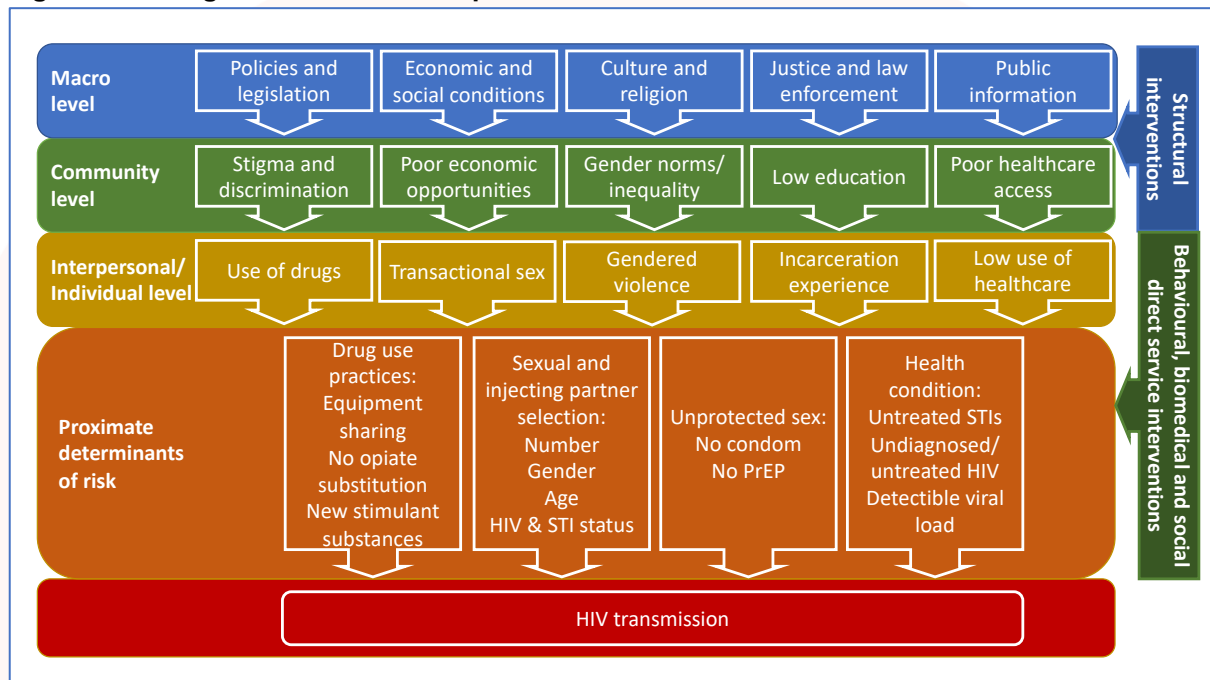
Macro level

Policies and legislation

Economic and social conditions

Culture and religion

Justice and law enforcement

Public information

Community level

Stigma and discrimination

Poor economic opportunities

Gender norms/ inequality

Low education

Poor healthcare access

Interpersonal/ Individual level

Use of drugs

Transactional sex

Gendered violence

Incarceration experience

Low use of healthcare

Proximate determinants of risk

Drug use practices: Equipment sharing No opiate substitution New stimulant substances

Sexual and injecting partner selection: Number Gender Age HIV & STI status

Unprotected sex: No condom No PrEP

Health condition: Untreated STIs Undiagnosed/ untreated HIV Detectible viral load

HIV transmission

Structural interventions

Behavioural, biomedical and social direct service interventions